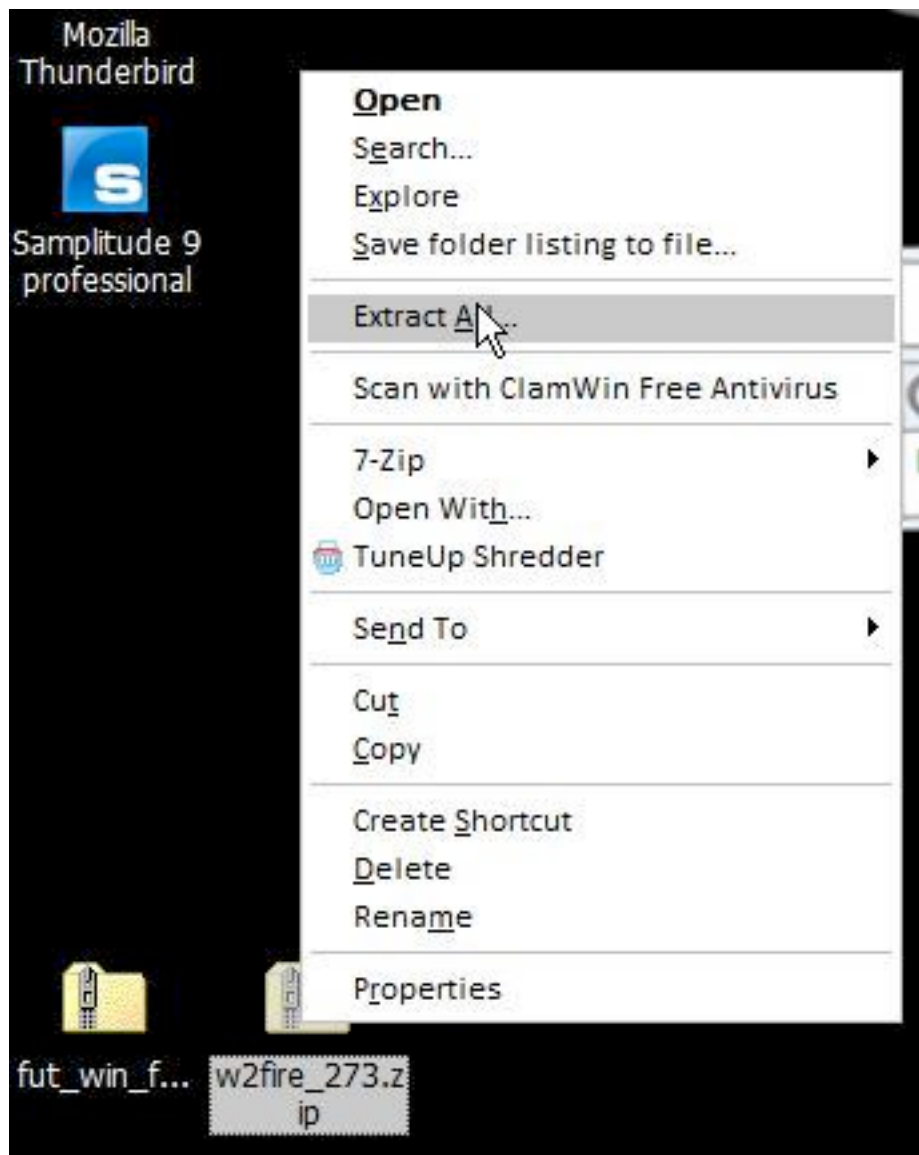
Mozilla Thunderbird

Samplitude 9 professional

Open
Search...
Explore
Save folder listing to file...

Extract All...

Scan with ClamWin Free Antivirus

7-Zip
Open With...
TuneUp Shredder

Send To

Cut
Copy

Create Shortcut
Delete
Rename

Properties

fut_win_f...

w2fire_273.zip